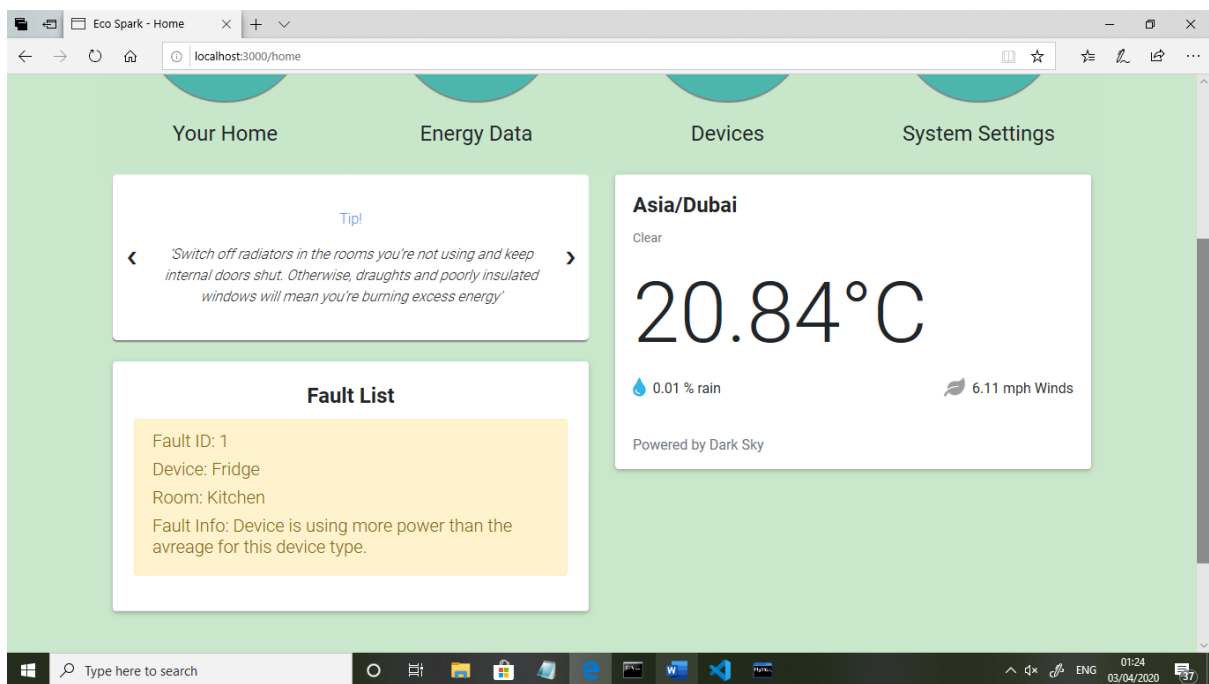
Eco Spark - Home

localhost:3000/home

Your Home

Energy Data

Devices

System Settings

Tip!

‹ 'Switch off radiators in the rooms you're not using and keep internal doors shut. Otherwise, draughts and poorly insulated windows will mean you're burning excess energy' ›

Fault List

Fault ID: 1
Device: Fridge
Room: Kitchen
Fault Info: Device is using more power than the avreage for this device type.

Asia/Dubai

Clear

20.84°C

0.01 % rain

6.11 mph Winds

Powered by Dark Sky

Type here to search

ENG 01:24 03/04/2020 37